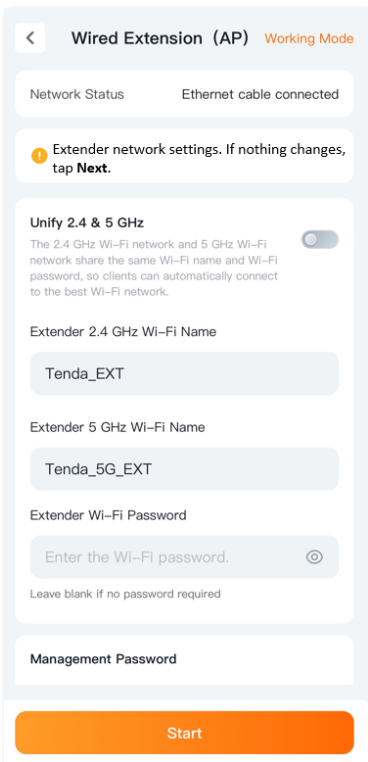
Wired Extension（AP） Working Mode

Network Status Ethernet cable connected

Extender network settings. If nothing changes, tap **Next**.

Unify 2.4 & 5 GHz

The 2.4 GHz Wi-Fi network and 5 GHz Wi-Fi network share the same Wi-Fi name and Wi-Fi password, so clients can automatically connect to the best Wi-Fi network.

Extender 2.4 GHz Wi-Fi Name

Tenda_EXT

Extender 5 GHz Wi-Fi Name

Tenda_5G_EXT

Extender Wi-Fi Password

Enter the Wi-Fi password.

Leave blank if no password required

Management Password

Start